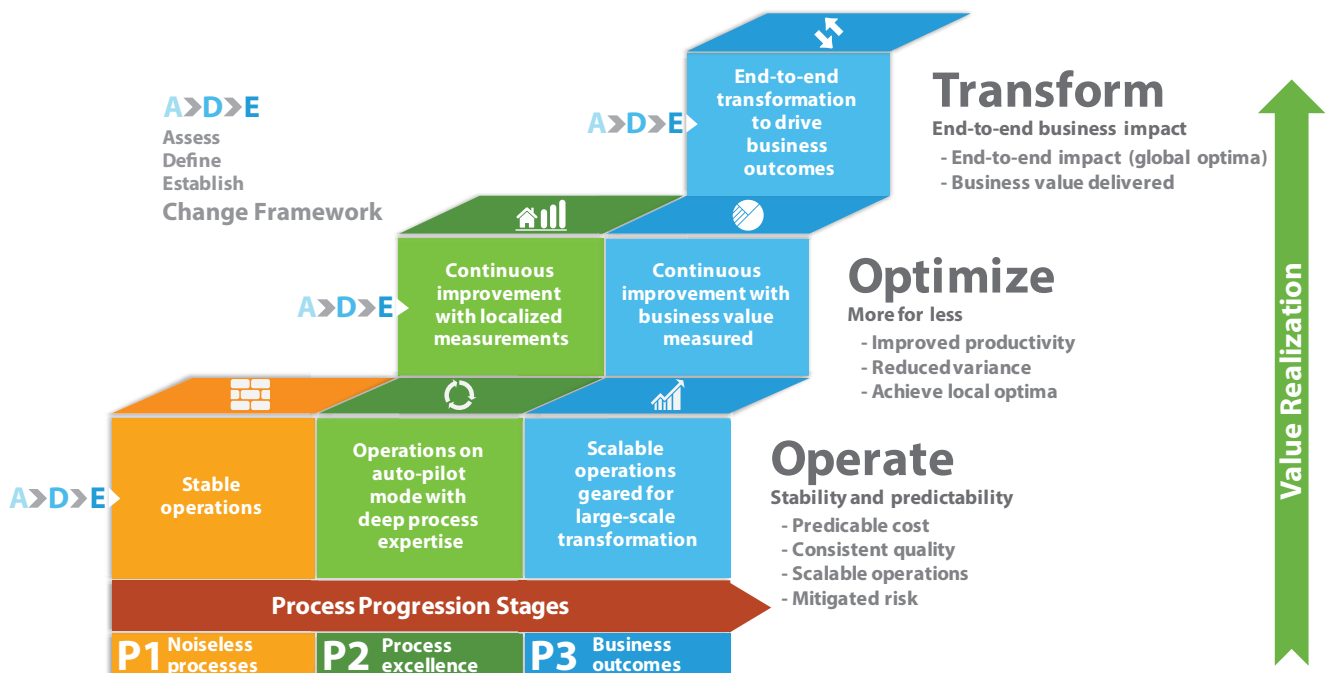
A D E
Assess
Define
Establish
Change Framework

A D E
End-to-end transformation to drive business outcomes

Transform
End-to-end business impact
- End-to-end impact (global optima)
- Business value delivered

A D E
Continuous improvement with localized measurements

Continuous improvement with business value measured

Optimize
More for less
- Improved productivity
- Reduced variance
- Achieve local optima

A D E
Stable operations

Operations on auto-pilot mode with deep process expertise

Scalable operations geared for large-scale transformation

Operate
Stability and predictability
- Predicable cost
- Consistent quality
- Scalable operations
- Mitigated risk

Process Progression Stages

P1 Noiseless processes
P2 Process excellence
P3 Business outcomes

Value Realization